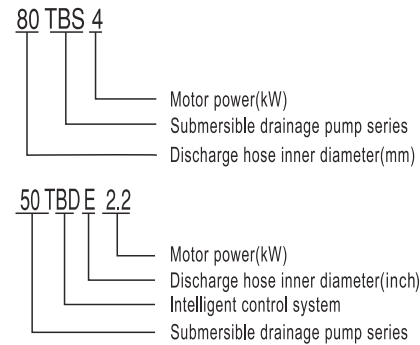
80 TBS 4

Motor power(kW)
Submersible drainage pump series
Discharge hose inner diameter(mm)

50 TBD E 2.2

Motor power(kW)
Discharge hose inner diameter(inch)
Intelligent control system
Submersible drainage pump series